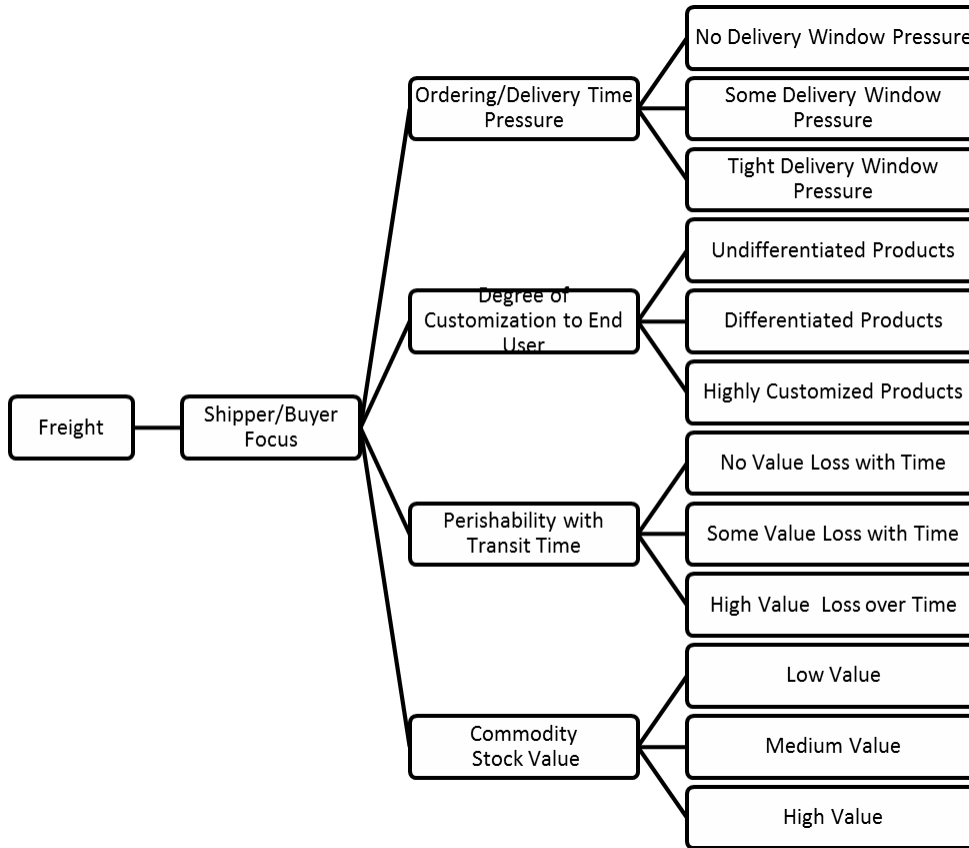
Freight

Shipper/Buyer Focus

Ordering/Delivery Time Pressure

No Delivery Window Pressure

Some Delivery Window Pressure

Tight Delivery Window Pressure

Degree of Customization to End User

Undifferentiated Products

Differentiated Products

Highly Customized Products

Perishability with Transit Time

No Value Loss with Time

Some Value Loss with Time

High Value Loss over Time

Commodity Stock Value

Low Value

Medium Value

High Value